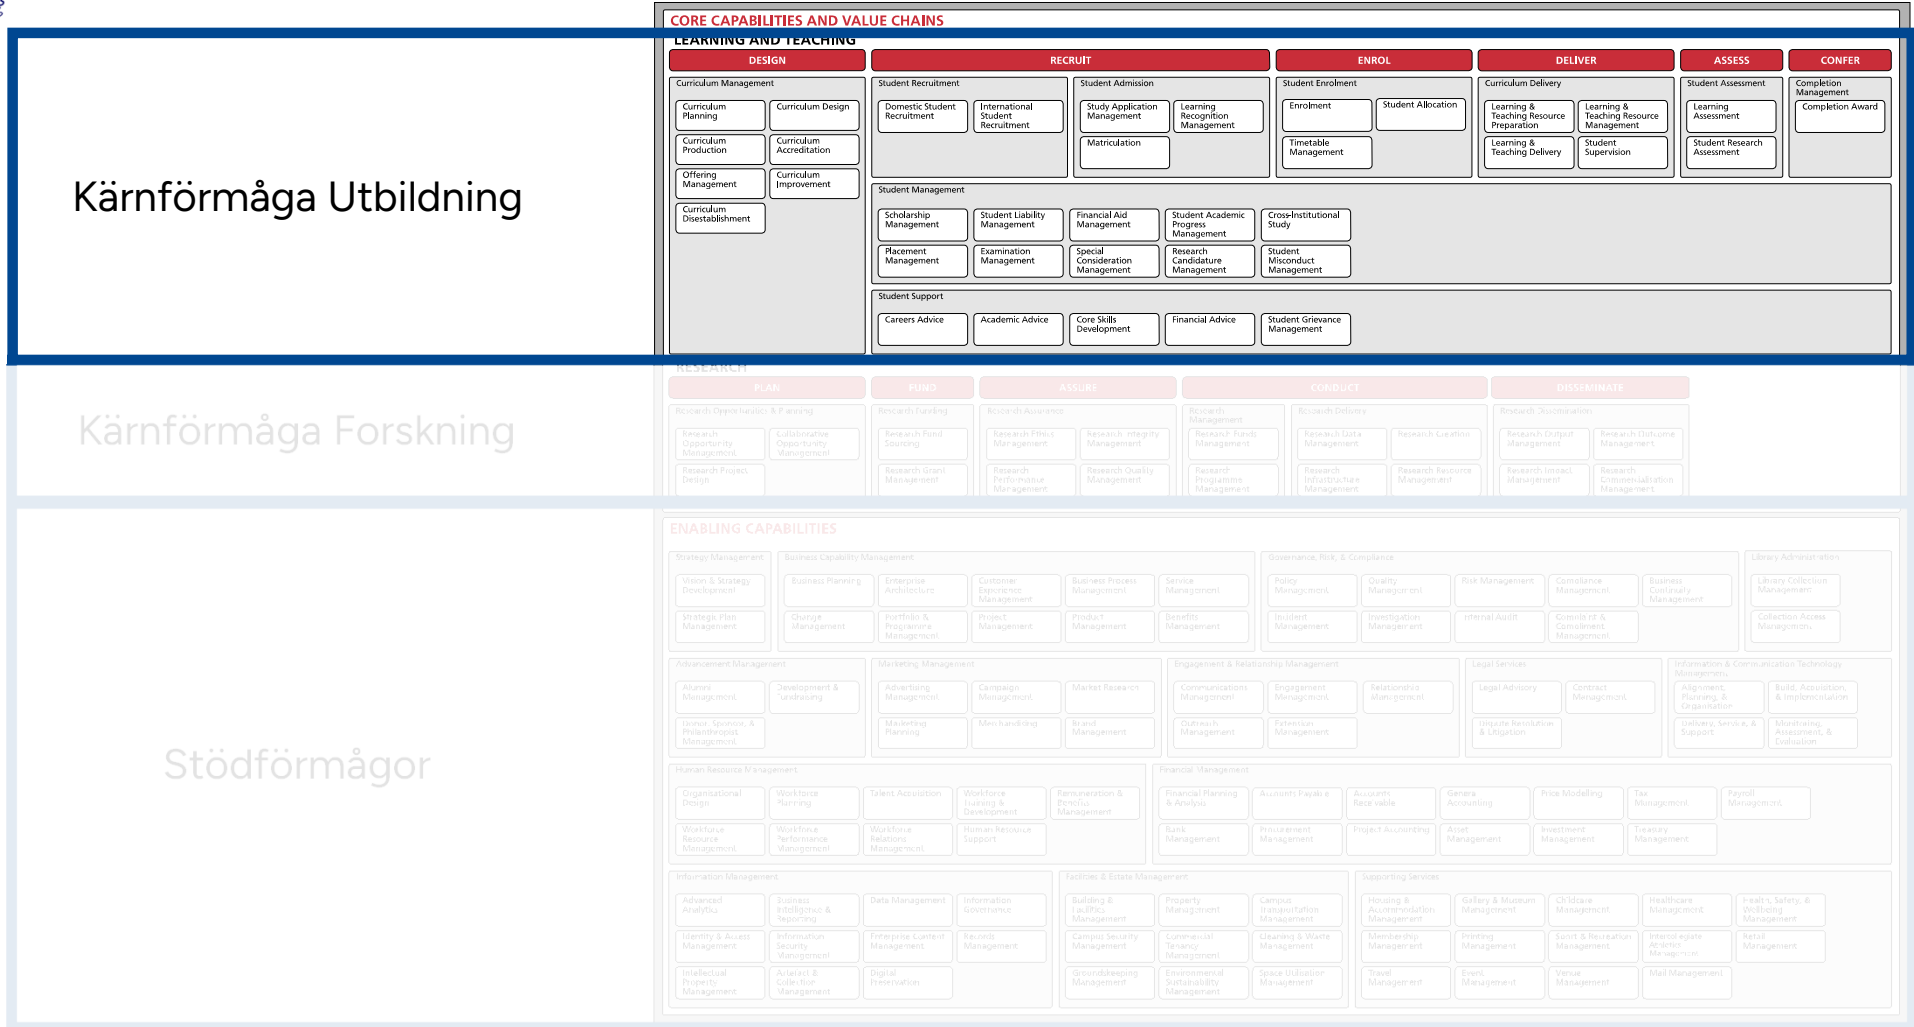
CORE CAPABILITIES AND VALUE CHAINS
LEARNING AND TEACHING

Kärnförmåga Utbildning

DESIGN
RECRUIT
ENROL
DELIVER
ASSESS
CONFER

Curriculum Management
Curriculum Planning
Curriculum Design
Curriculum Production
Curriculum Accreditation
Offering Management
Curriculum Improvement
Curriculum Disestablishment

Student Recruitment
Domestic Student Recruitment
International Student Recruitment

Student Admission
Study Application Management
Learning Recognition Management
Matriculation

Student Enrolment
Enrolment
Student Allocation
Timetable Management

Curriculum Delivery
Learning & Teaching Resource Preparation
Learning & Teaching Resource Management
Learning & Teaching Delivery
Student Supervision

Student Assessment
Learning Assessment
Student Research Assessment

Completion Management
Completion Award

Student Management
Scholarship Management
Student Liability Management
Financial Aid Management
Student Academic Progress Management
Cross-Institutional Study
Placement Management
Examination Management
Special Consideration Management
Research Candidature Management
Student Misconduct Management

Student Support
Careers Advice
Academic Advice
Core Skills Development
Financial Advice
Student Grievance Management

RESEARCH
Kärnförmåga Forskning
PLAN
FUND
ASSURE
CONDUCT
DISSEMINATE

ENABLING CAPABILITIES
Stödförmågor